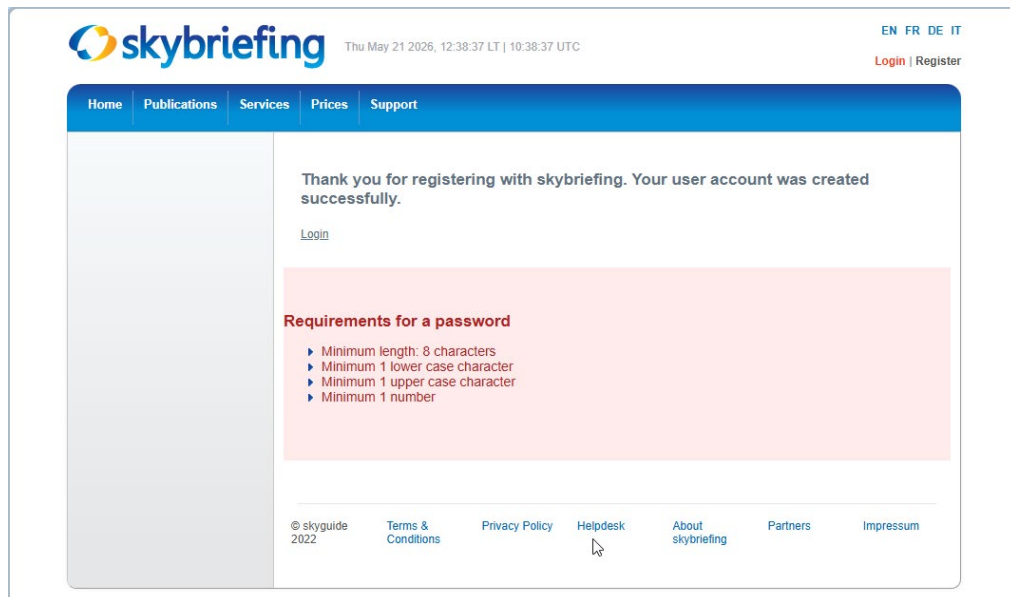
skybriefing

Thu May 21 2026, 12:38:37 LT | 10:38:37 UTC

EN FR DE IT

Login | Register

Home Publications Services Prices Support

Thank you for registering with skybriefing. Your user account was created successfully.

Login

Requirements for a password

- Minimum length: 8 characters
- Minimum 1 lower case character
- Minimum 1 upper case character
- Minimum 1 number

© skyguide 2022

Terms & Conditions

Privacy Policy

Helpdesk

About skybriefing

Partners

Impressum